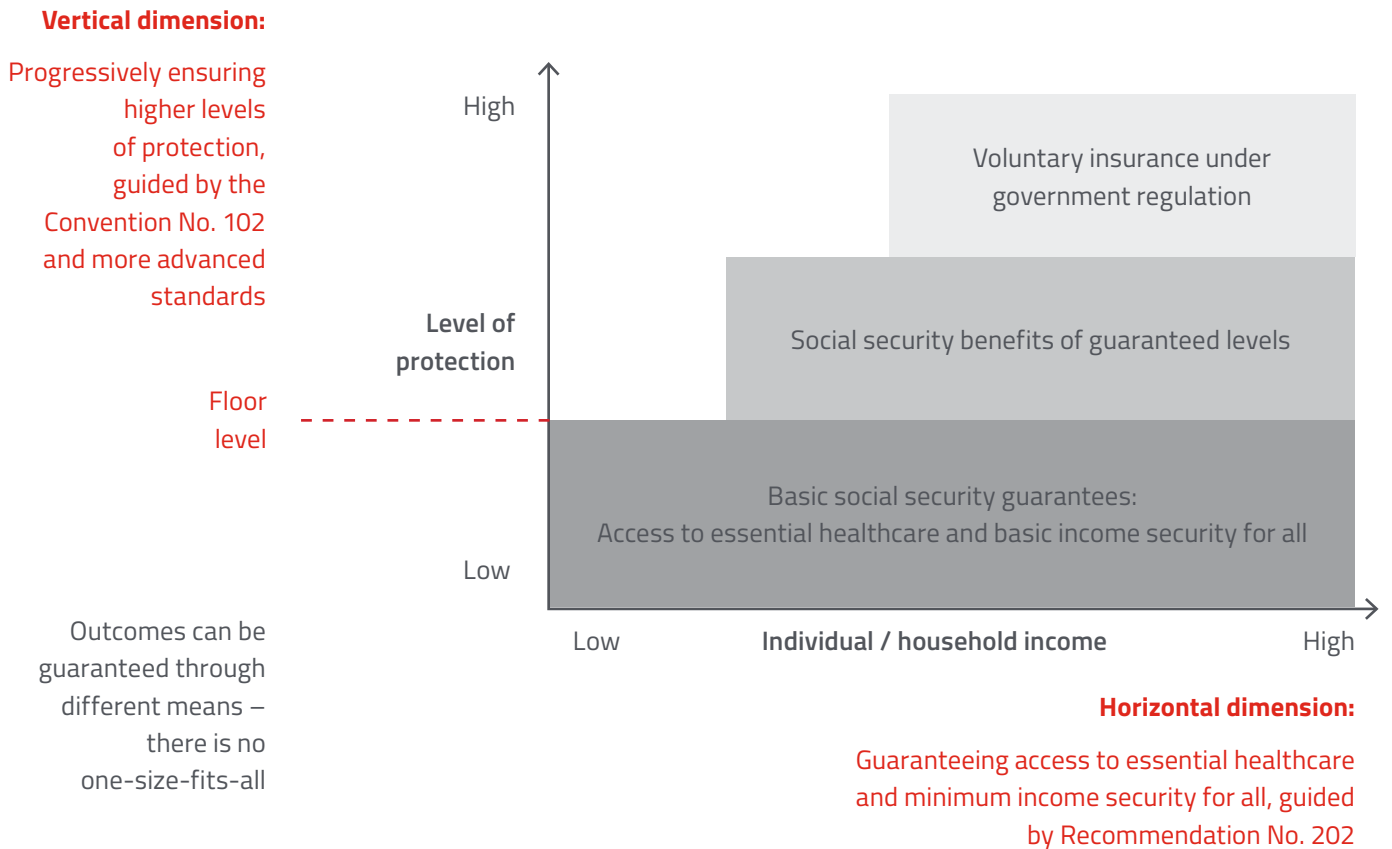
Vertical dimension:

Progressively ensuring higher levels of protection, guided by the Convention No. 102 and more advanced standards

High

Voluntary insurance under government regulation

Level of protection

Social security benefits of guaranteed levels

Floor level

Basic social security guarantees:
Access to essential healthcare and basic income security for all

Low

Low

Individual / household income

High

Outcomes can be guaranteed through different means – there is no one-size-fits-all

Horizontal dimension:

Guaranteeing access to essential healthcare and minimum income security for all, guided by Recommendation No. 202